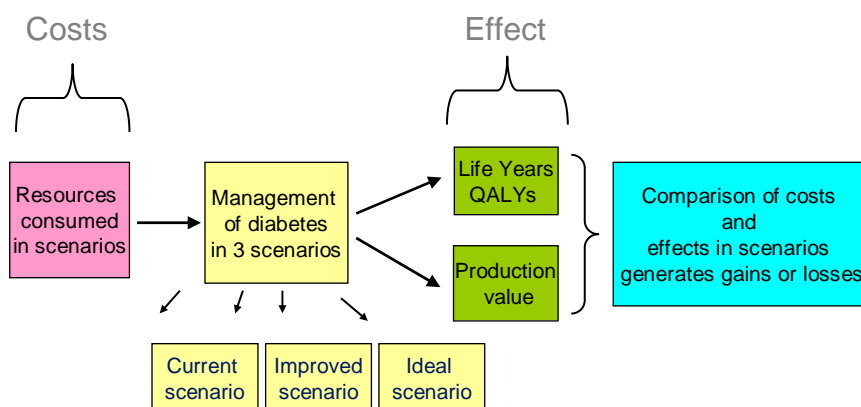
Costs

Effect

Resources consumed in scenarios

Management of diabetes in 3 scenarios

Life Years QALYs

Production value

Comparison of costs and effects in scenarios generates gains or losses

Current scenario

Improved scenario

Ideal scenario